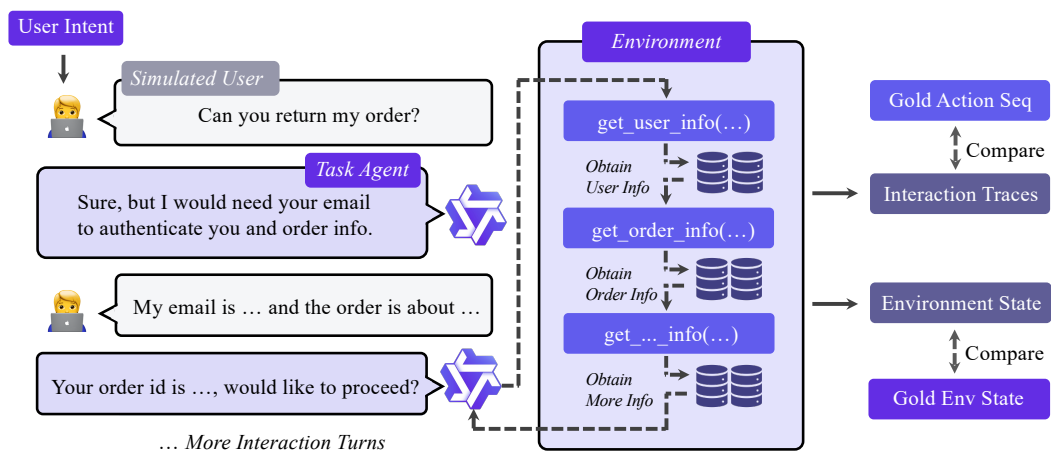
User Intent

Simulated User

Can you return my order?

Task Agent

Sure, but I would need your email to authenticate you and order info.

My email is … and the order is about …

Your order id is …, would like to proceed?

… More Interaction Turns

Environment

get_user_info(…)

Obtain User Info

get_order_info(…)

Obtain Order Info

get_..._info(…)

Obtain More Info

Gold Action Seq

Compare

Interaction Traces

Environment State

Compare

Gold Env State